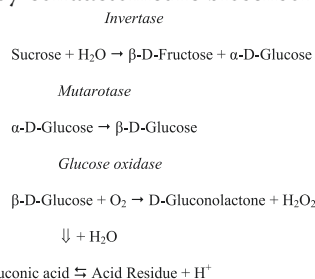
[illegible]
Invertase

Sucrose + $H_2O$ → β-D-Fructose + α-D-Glucose

Mutarotase

α-D-Glucose → β-D-Glucose

Glucose oxidase

β-D-Glucose + $O_2$ → D-Gluconolactone + $H_2O_2$

⇓ + $H_2O$

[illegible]uconic acid ⇆ Acid Residue + $H^+$